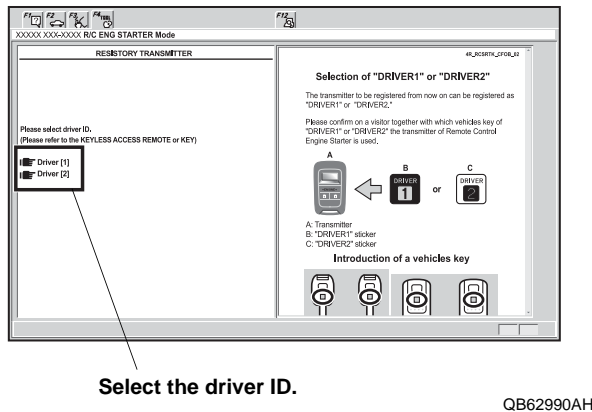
XXXXX XXX-XXXX R/C ENG STARTER Mode

RESISTORY TRANSMITTER

Please select driver ID.
(Please refer to the KEYLESS ACCESS REMOTE or KEY)

Driver [1]
Driver [2]

4B_RCSRTR_CFDB_02

Selection of "DRIVER1" or "DRIVER2"

The transmitter to be registered from now on can be registered as "DRIVER1" or "DRIVER2."

Please confirm on a visitor together with which vehicles key of "DRIVER1" or "DRIVER2" the transmitter of Remote Control Engine Starter is used.

A

B
DRIVER
1

or

C
DRIVER
2

A: Transmitter
B: "DRIVER1" sticker
C: "DRIVER2" sticker

Introduction of a vehicles key

Select the driver ID.

QB62990AH